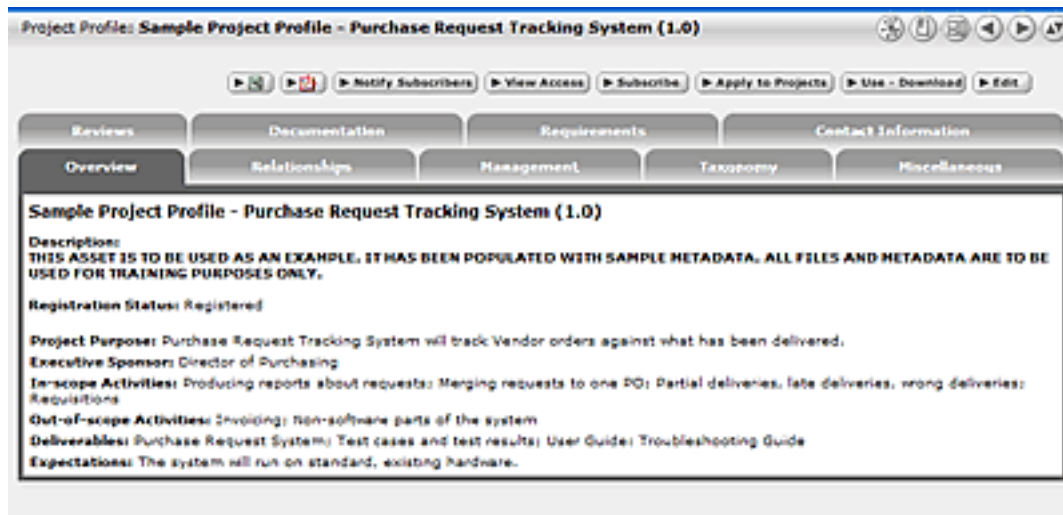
Project Profile: Sample Project Profile - Purchase Request Tracking System (1.0)

▶ Notify Subscribers ▶ View Access ▶ Subscribe ▶ Apply to Projects ▶ Use - Download ▶ Edit

Reviews | Documentation | Requirements | Contact Information

Overview | Relationships | Management | Taxonomy | Miscellaneous

Sample Project Profile - Purchase Request Tracking System (1.0)

Description:
THIS ASSET IS TO BE USED AS AN EXAMPLE. IT HAS BEEN POPULATED WITH SAMPLE METADATA. ALL FILES AND METADATA ARE TO BE USED FOR TRAINING PURPOSES ONLY.

Registration Status: Registered

Project Purpose: Purchase Request Tracking System will track Vendor orders against what has been delivered.
Executive Sponsor: Director of Purchasing
In-scope Activities: Producing reports about requests; Merging requests to one PO; Partial deliveries, late deliveries, wrong deliveries; Requisitions
Out-of-scope Activities: Invoicing; Non-software parts of the system
Deliverables: Purchase Request System; Test cases and test results; User Guide; Troubleshooting Guide
Expectations: The system will run on standard, existing hardware.